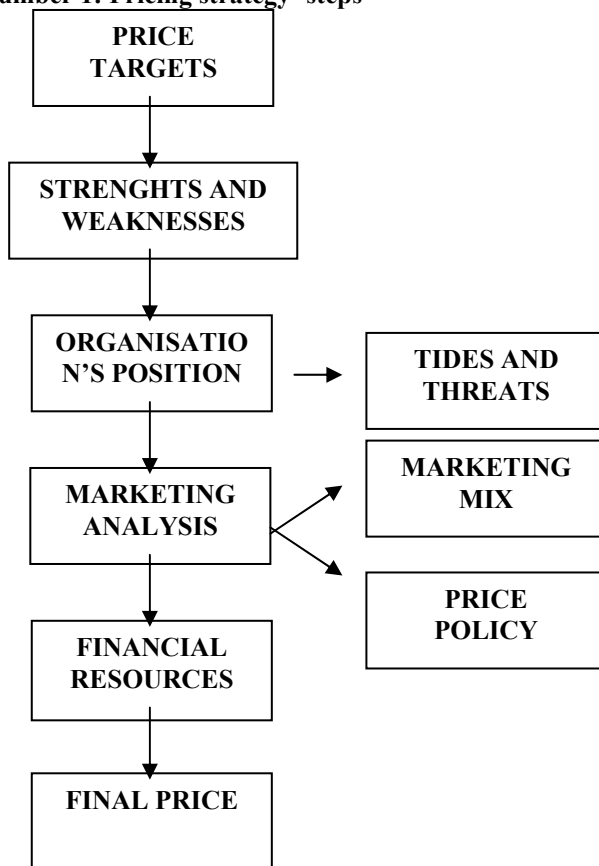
umber 1. Pricing strategy steps

PRICE TARGETS

STRENGHTS AND WEAKNESSES

ORGANISATIO N'S POSITION

TIDES AND THREATS

MARKETING ANALYSIS

MARKETING MIX

PRICE POLICY

FINANCIAL RESOURCES

FINAL PRICE